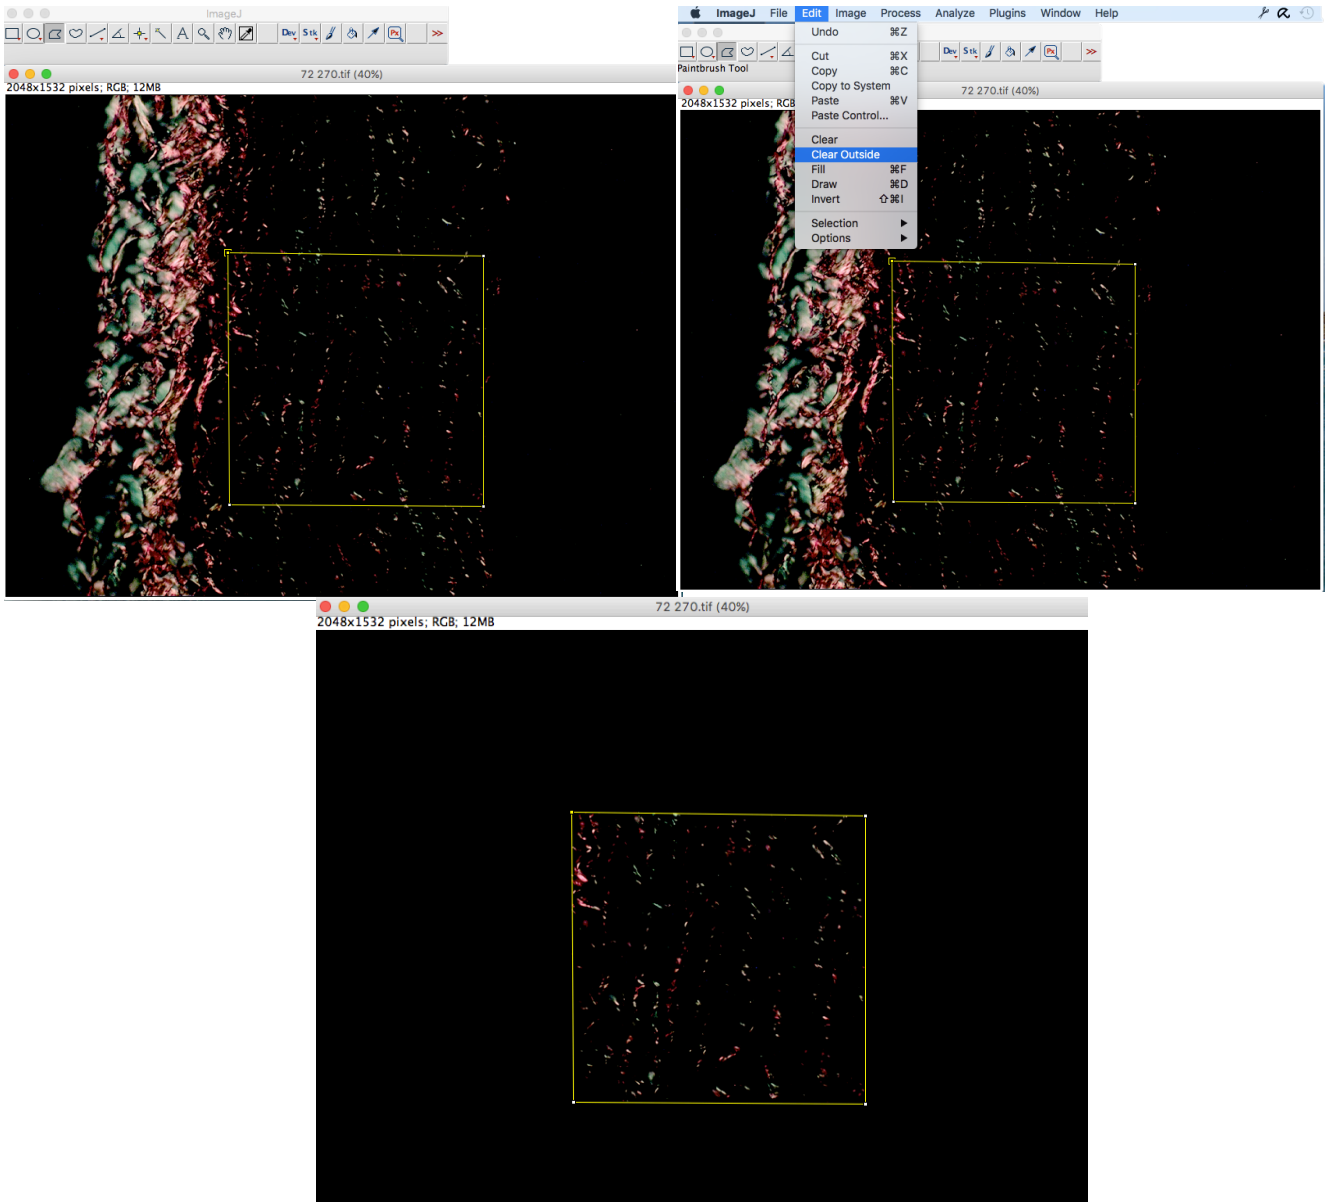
ImageJ

Dev Stk

72 270.tif (40%)

2048x1532 pixels; RGB; 12MB

ImageJ File Edit Image Process Analyze Plugins Window Help

Dev Stk

Paintbrush Tool

2048x1532 pixels; RGB

72 270.tif (40%)

Undo ⌘Z

Cut ⌘X

Copy ⌘C

Copy to System

Paste ⌘V

Paste Control...

Clear

Clear Outside

Fill ⌘F

Draw ⌘D

Invert ⇧⌘I

Selection ▶

Options ▶

72 270.tif (40%)

2048x1532 pixels; RGB; 12MB